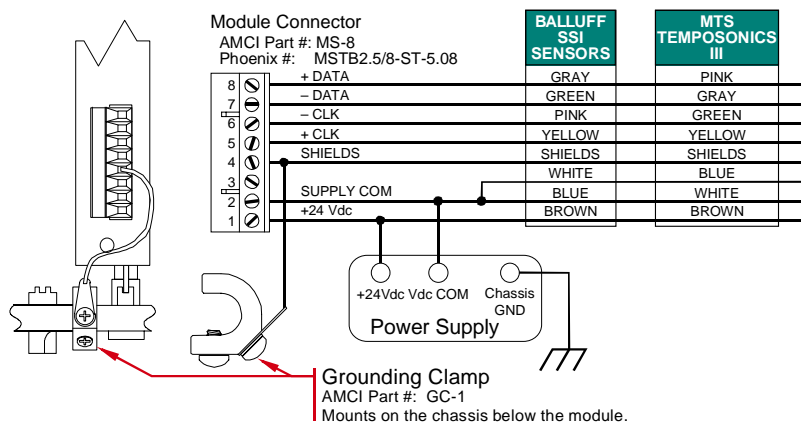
Module Connector
AMCI Part #: MS-8
Phoenix #: MSTB2.5/8-ST-5.08

| Pin | Signal | BALLUFF SSI SENSORS | MTS TEMPOSONICS III |
|---|---|---|---|
| 8 | + DATA | GRAY | PINK |
| 7 | – DATA | GREEN | GRAY |
| 6 | – CLK | PINK | GREEN |
| 5 | + CLK | YELLOW | YELLOW |
| 4 | SHIELDS | SHIELDS | SHIELDS |
| 3 | | WHITE | BLUE |
| 2 | SUPPLY COM | BLUE | WHITE |
| 1 | +24 Vdc | BROWN | BROWN |

+24Vdc Vdc COM Chassis GND
Power Supply

Grounding Clamp
AMCI Part #: GC-1
Mounts on the chassis below the module.